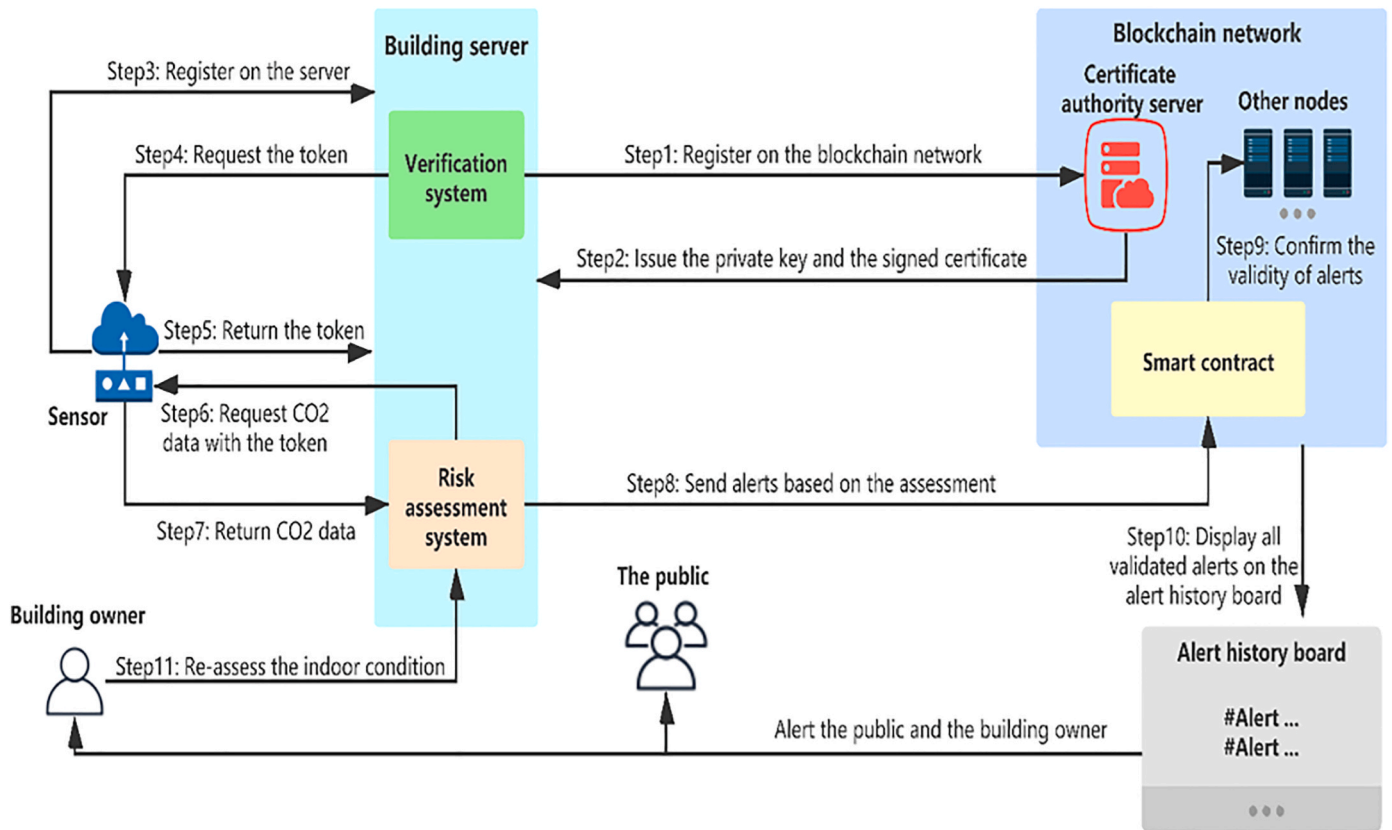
Building server

Blockchain network

Certificate authority server

Other nodes

Step3: Register on the server

Step4: Request the token

Verification system

Step1: Register on the blockchain network

Step2: Issue the private key and the signed certificate

Step9: Confirm the validity of alerts

Step5: Return the token

Smart contract

Sensor

Step6: Request CO2 data with the token

Risk assessment system

Step8: Send alerts based on the assessment

Step7: Return CO2 data

Step10: Display all validated alerts on the alert history board

The public

Building owner

Step11: Re-assess the indoor condition

Alert history board

#Alert ...
#Alert ...

Alert the public and the building owner